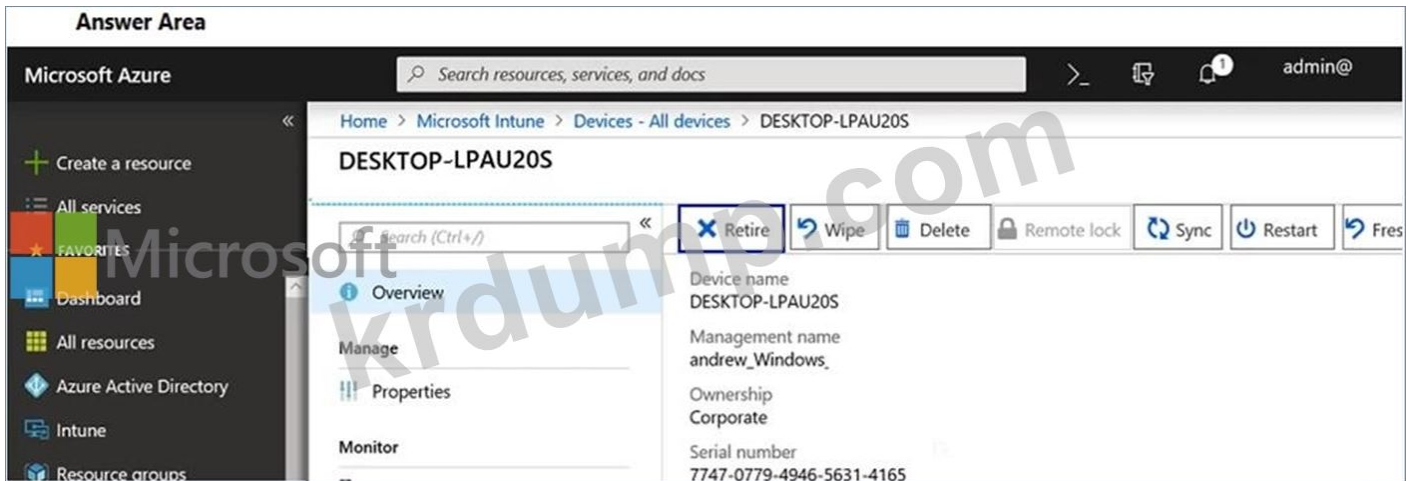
Answer Area

Microsoft Azure

Search resources, services, and docs

>_

1

admin@

«

Create a resource

All services

FAVORITES

Dashboard

All resources

Azure Active Directory

Intune

Resource groups

Home > Microsoft Intune > Devices - All devices > DESKTOP-LPAU20S

DESKTOP-LPAU20S

Search (Ctrl+/)

«

Overview

Manage

Properties

Monitor

Retire

Wipe

Delete

Remote lock

Sync

Restart

Fres

Device name
DESKTOP-LPAU20S

Management name
andrew_Windows_

Ownership
Corporate

Serial number
7747-0779-4946-5631-4165

Microsoft

krdump.com